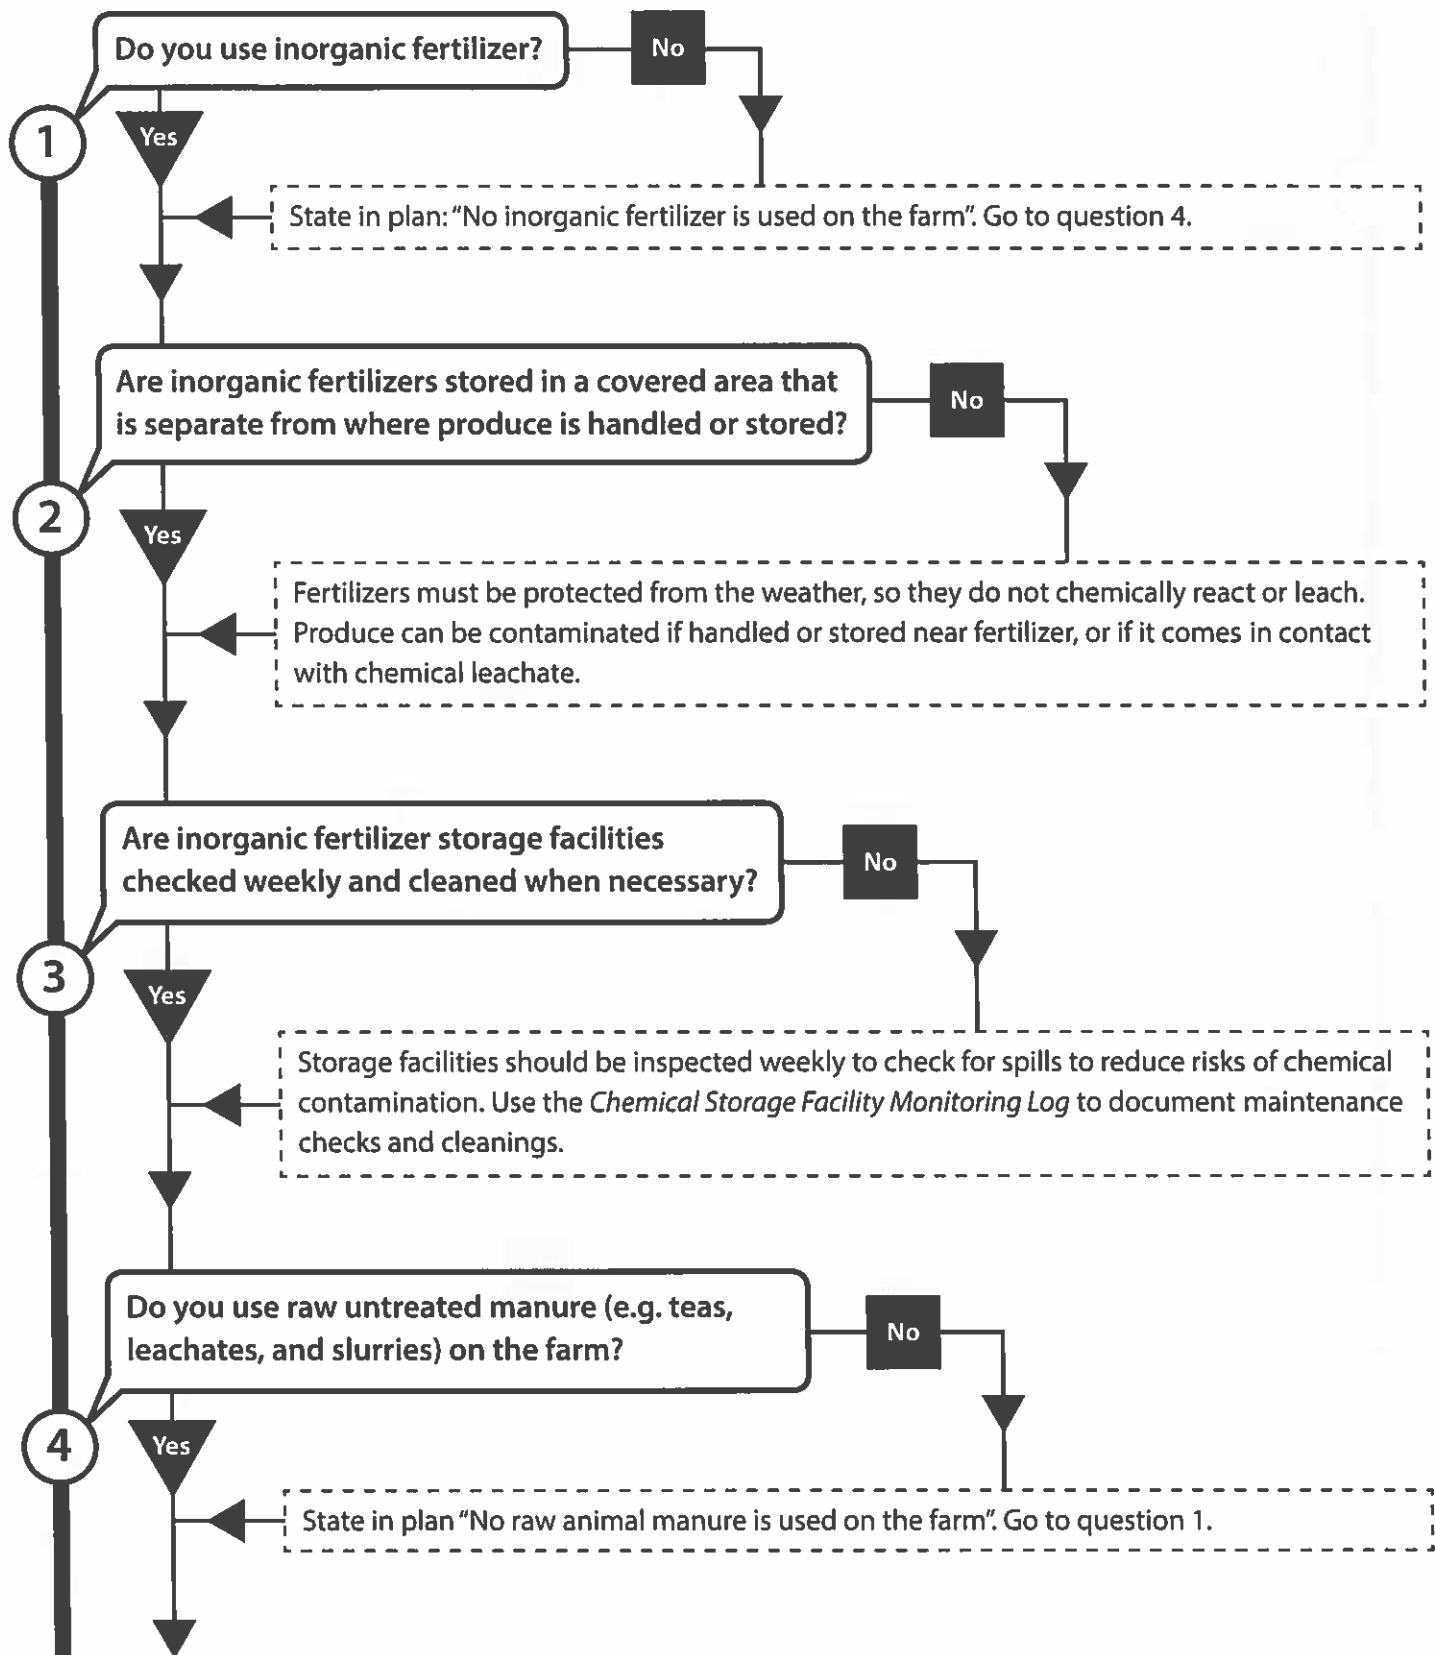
1

Do you use inorganic fertilizer?

No

Yes

State in plan: "No inorganic fertilizer is used on the farm". Go to question 4.

2

Are inorganic fertilizers stored in a covered area that is separate from where produce is handled or stored?

No

Yes

Fertilizers must be protected from the weather, so they do not chemically react or leach. Produce can be contaminated if handled or stored near fertilizer, or if it comes in contact with chemical leachate.

3

Are inorganic fertilizer storage facilities checked weekly and cleaned when necessary?

No

Yes

Storage facilities should be inspected weekly to check for spills to reduce risks of chemical contamination. Use the *Chemical Storage Facility Monitoring Log* to document maintenance checks and cleanings.

4

Do you use raw untreated manure (e.g. teas, leachates, and slurries) on the farm?

No

Yes

State in plan "No raw animal manure is used on the farm". Go to question 1.